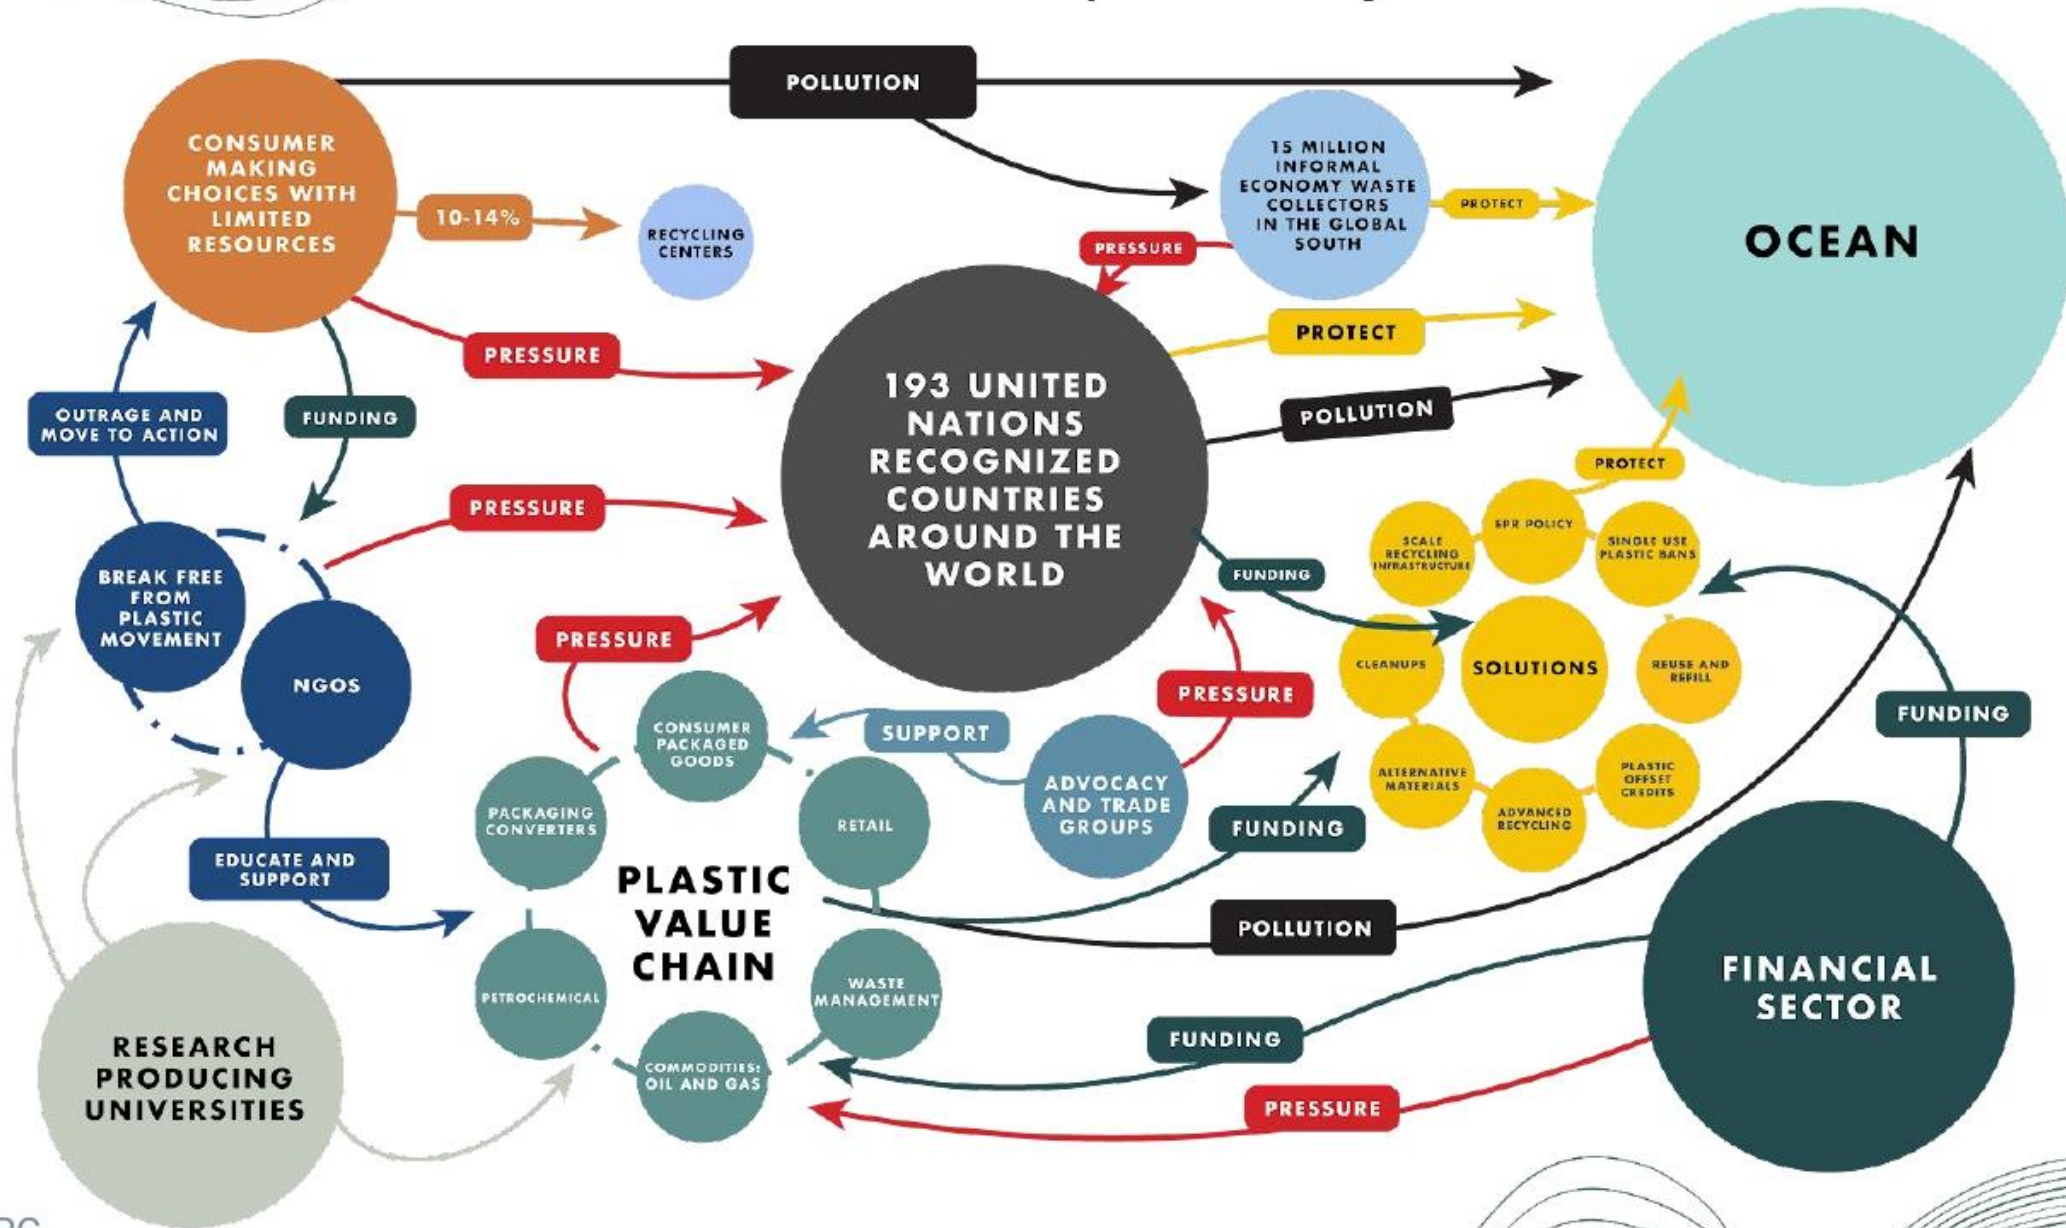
POLLUTION

CONSUMER MAKING CHOICES WITH LIMITED RESOURCES

10-14%

RECYCLING CENTERS

15 MILLION INFORMAL ECONOMY WASTE COLLECTORS IN THE GLOBAL SOUTH

PROTECT

OCEAN

PRESSURE

PRESSURE

PROTECT

193 UNITED NATIONS RECOGNIZED COUNTRIES AROUND THE WORLD

POLLUTION

OUTRAGE AND MOVE TO ACTION

FUNDING

PRESSURE

PROTECT

SCALE RECYCLING INFRASTRUCTURE

EPR POLICY

SINGLE USE PLASTIC BANS

FUNDING

BREAK FREE FROM PLASTIC MOVEMENT

NGOS

PRESSURE

CLEANUPS

SOLUTIONS

REUSE AND REFILL

PRESSURE

CONSUMER PACKAGED GOODS

SUPPORT

ADVOCACY AND TRADE GROUPS

FUNDING

ALTERNATIVE MATERIALS

PLASTIC OFFSET CREDITS

ADVANCED RECYCLING

PACKAGING CONVERTERS

RETAIL

FUNDING

EDUCATE AND SUPPORT

PLASTIC VALUE CHAIN

POLLUTION

PETROCHEMICAL

WASTE MANAGEMENT

FINANCIAL SECTOR

COMMODITIES: OIL AND GAS

FUNDING

RESEARCH PRODUCING UNIVERSITIES

PRESSURE